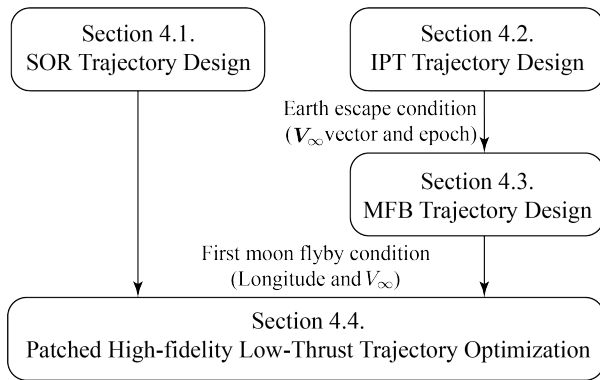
Section 4.1.
SOR Trajectory Design

Section 4.2.
IPT Trajectory Design

Earth escape condition
($\boldsymbol{V}_\infty$ vector and epoch)

Section 4.3.
MFB Trajectory Design

First moon flyby condition
(Longitude and $V_\infty$)

Section 4.4.
Patched High-fidelity Low-Thrust Trajectory Optimization